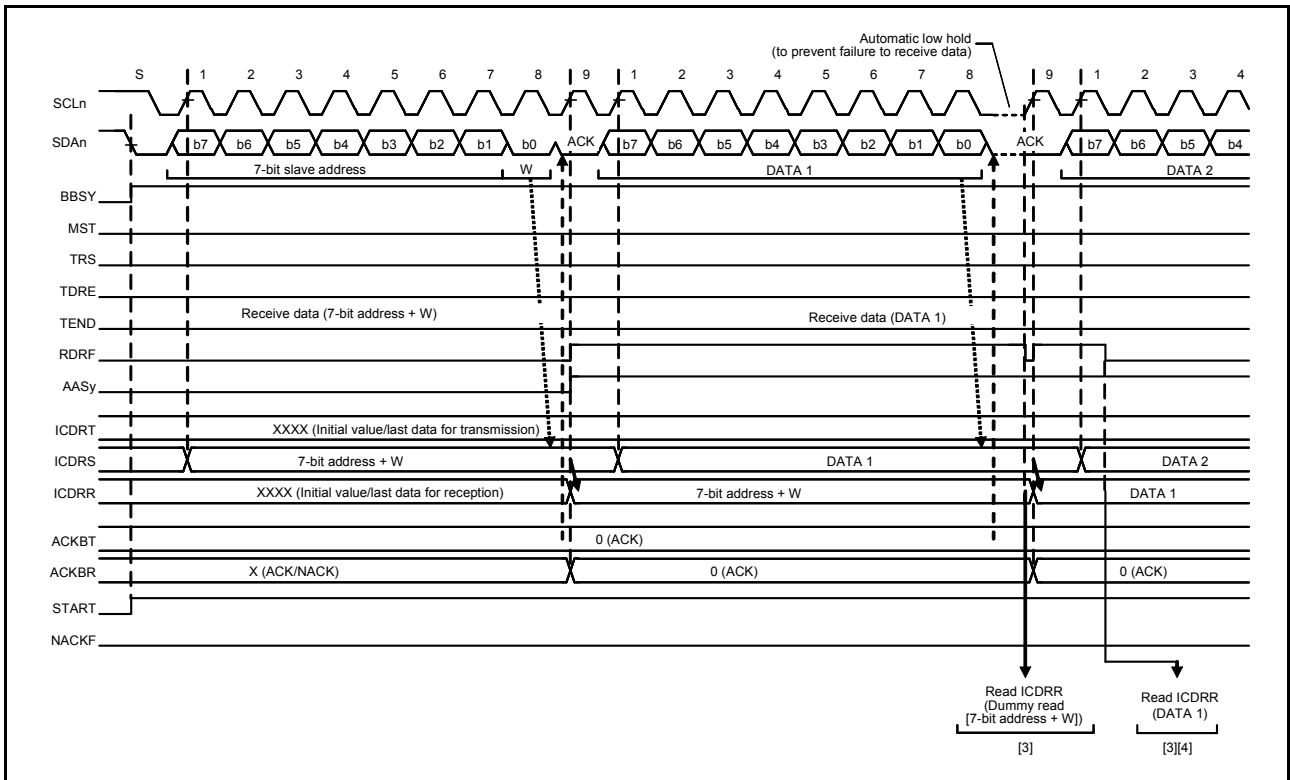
Automatic low hold
(to prevent failure to receive data)

S 1 2 3 4 5 6 7 8 9 1 2 3 4 5 6 7 8 9 1 2 3 4

SCLn

SDAn b7 b6 b5 b4 b3 b2 b1 b0 ACK b7 b6 b5 b4 b3 b2 b1 b0 ACK b7 b6 b5 b4

7-bit slave address W DATA 1 DATA 2

BBSY

MST

TRS

TDRE

TEND Receive data (7-bit address + W) Receive data (DATA 1)

RDRF

AASy

ICDRT XXXX (Initial value/last data for transmission)

ICDRS 7-bit address + W DATA 1 DATA 2

ICDRR XXXX (Initial value/last data for reception) 7-bit address + W DATA 1

ACKBT 0 (ACK)

ACKBR X (ACK/NACK) 0 (ACK) 0 (ACK)

START

NACKF

Read ICDRR
(Dummy read
[7-bit address + W])
[3]

Read ICDRR
(DATA 1)
[3][4]